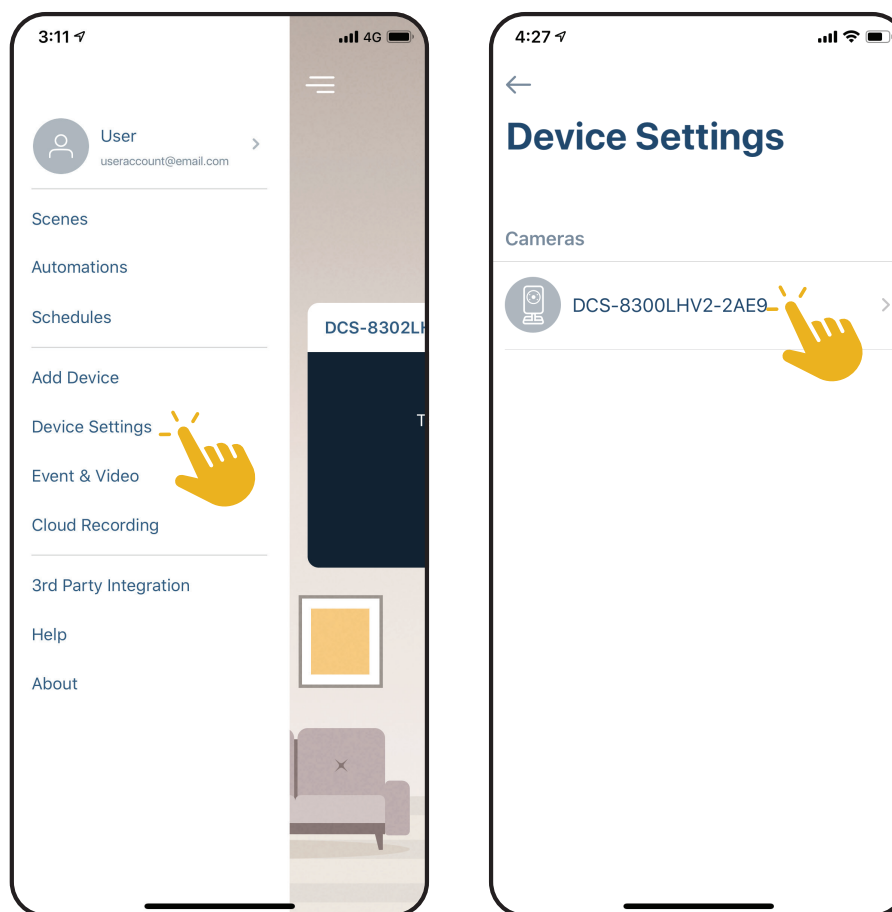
3:11

4G

User
useraccount@email.com

Scenes

Automations

Schedules

Add Device

Device Settings

Event & Video

Cloud Recording

3rd Party Integration

Help

About

DCS-8302LH

T

4:27

Device Settings

Cameras

DCS-8300LHV2-2AE9